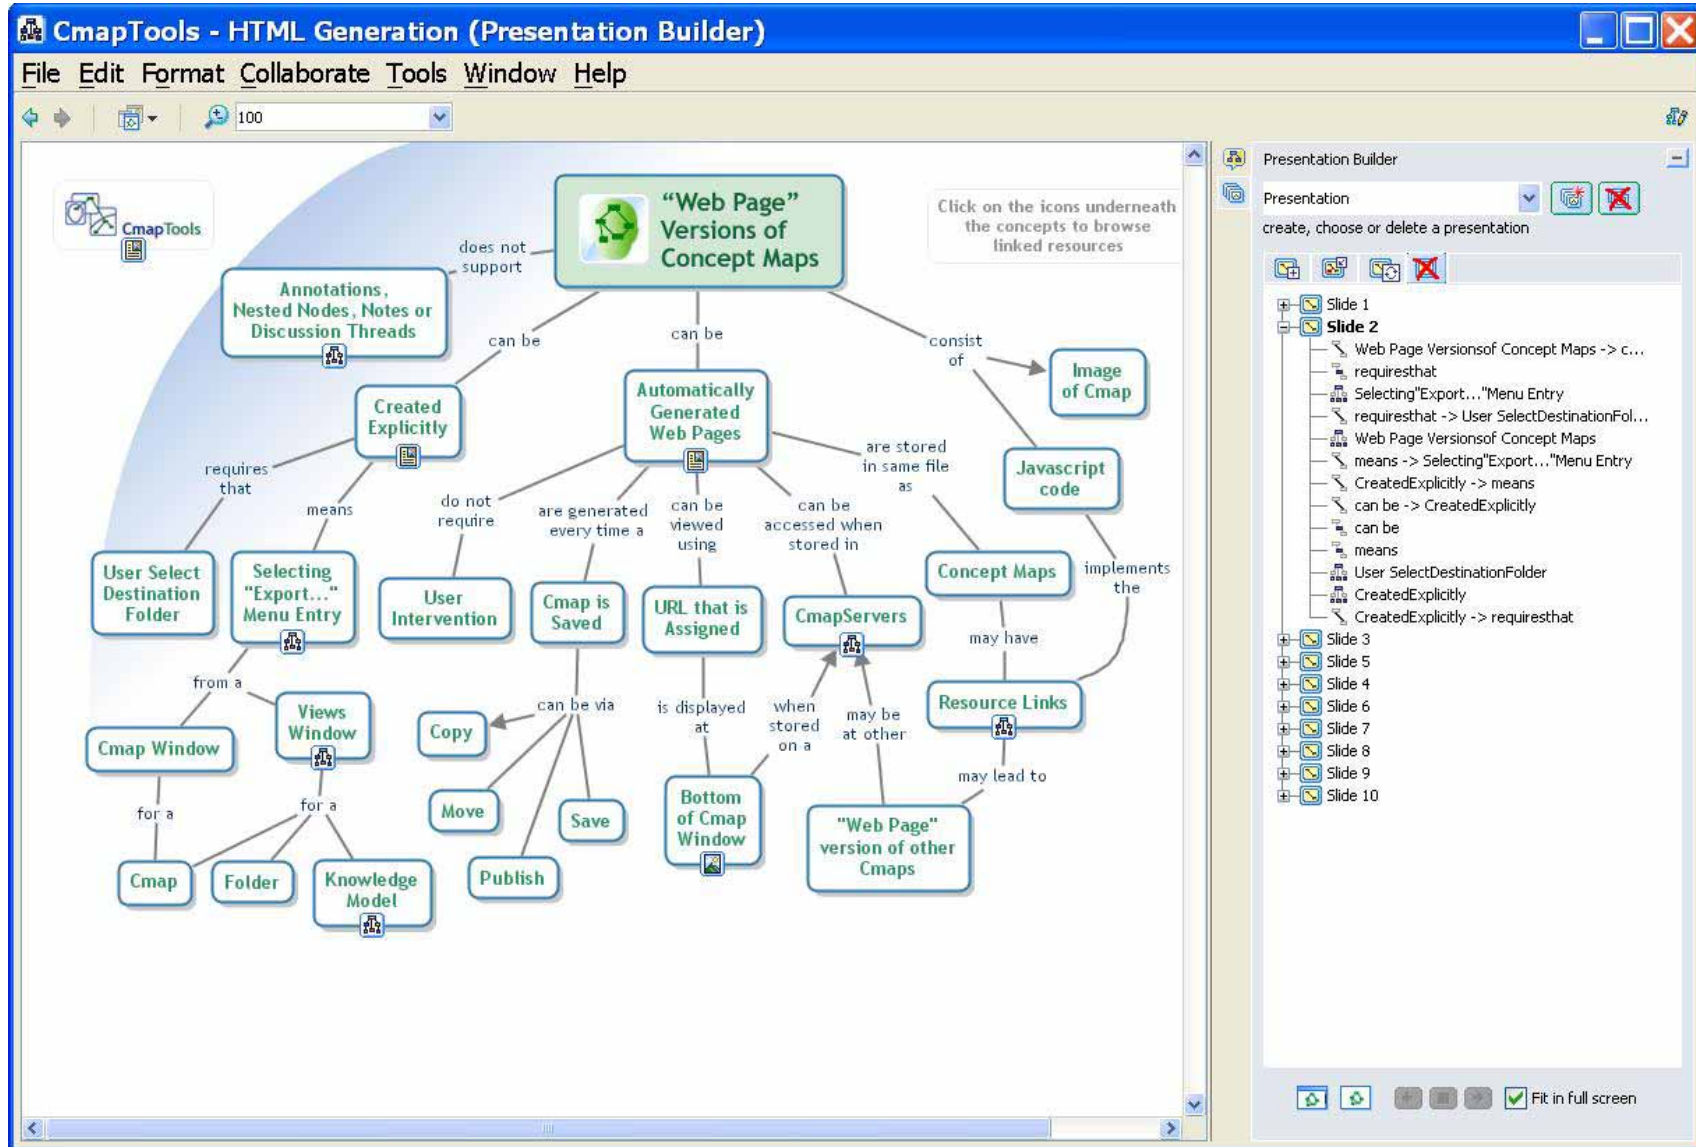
CmapTools - HTML Generation (Presentation Builder)

File Edit Format Collaborate Tools Window Help

100

CmapTools

"Web Page" Versions of Concept Maps

Click on the icons underneath the concepts to browse linked resources

does not support

Annotations, Nested Nodes, Notes or Discussion Threads

can be

can be

consist of

Image of Cmap

Created Explicitly

Automatically Generated Web Pages

are stored in same file as

Javascript code

requires that

means

do not require

are generated every time a

can be viewed using

can be accessed when stored in

Concept Maps

implements the

User Select Destination Folder

Selecting "Export..." Menu Entry

User Intervention

Cmap is Saved

URL that is Assigned

CmapServers

may have

from a

Views Window

can be via

is displayed at

when stored on a

may be at other

Resource Links

Cmap Window

Copy

may lead to

for a

for a

Move

Save

Bottom of Cmap Window

"Web Page" version of other Cmaps

Cmap

Folder

Knowledge Model

Publish

Presentation Builder

Presentation

create, choose or delete a presentation

Slide 1
Slide 2
Web Page Versionsof Concept Maps -> c...
requiresthat
Selecting"Export..."Menu Entry
requiresthat -> User SelectDestinationFol...
Web Page Versionsof Concept Maps
means -> Selecting"Export..."Menu Entry
CreatedExplicitly -> means
can be -> CreatedExplicitly
can be
means
User SelectDestinationFolder
CreatedExplicitly
CreatedExplicitly -> requiresthat
Slide 3
Slide 5
Slide 4
Slide 6
Slide 7
Slide 8
Slide 9
Slide 10

Fit in full screen